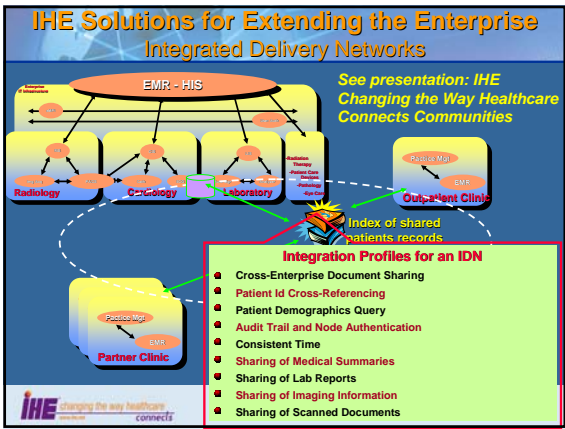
IHE Solutions for Extending the Enterprise
Integrated Delivery Networks

EMR - HIS

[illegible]

See presentation: IHE Changing the Way Healthcare Connects Communities

Radiology
Cardiology
Laboratory

-Radiation Therapy
-Patient Care Devices
-Pathology
-Eye Care

Practice Mgt
EMR
Outpatient Clinic

Index of shared patients records

Practice Mgt
EMR
Partner Clinic

Integration Profiles for an IDN
Cross-Enterprise Document Sharing
Patient Id Cross-Referencing
Patient Demographics Query
Audit Trail and Node Authentication
Consistent Time
Sharing of Medical Summaries
Sharing of Lab Reports
Sharing of Imaging Information
Sharing of Scanned Documents

IHE changing the way healthcare connects